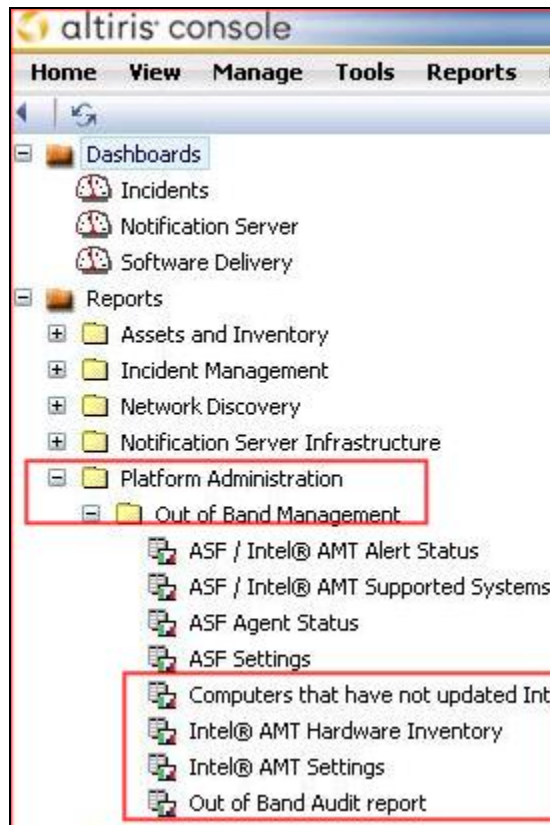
altiris console

Home View Manage Tools Reports

Dashboards
Incidents
Notification Server
Software Delivery
Reports
Assets and Inventory
Incident Management
Network Discovery
Notification Server Infrastructure
Platform Administration
Out of Band Management
ASF / Intel® AMT Alert Status
ASF / Intel® AMT Supported Systems
ASF Agent Status
ASF Settings
Computers that have not updated Int
Intel® AMT Hardware Inventory
Intel® AMT Settings
Out of Band Audit report